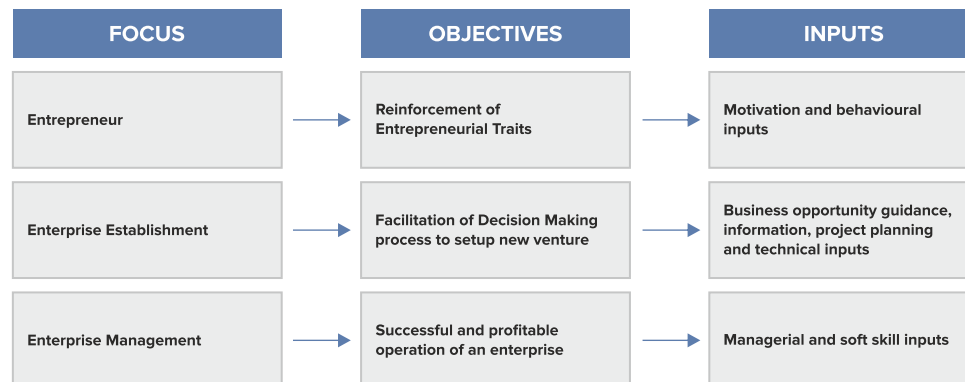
| FOCUS | OBJECTIVES | INPUTS |
|---|---|---|
| Entrepreneur | Reinforcement of Entrepreneurial Traits | Motivation and behavioural inputs |
| Enterprise Establishment | Facilitation of Decision Making process to setup new venture | Business opportunity guidance, information, project planning and technical inputs |
| Enterprise Management | Successful and profitable operation of an enterprise | Managerial and soft skill inputs |